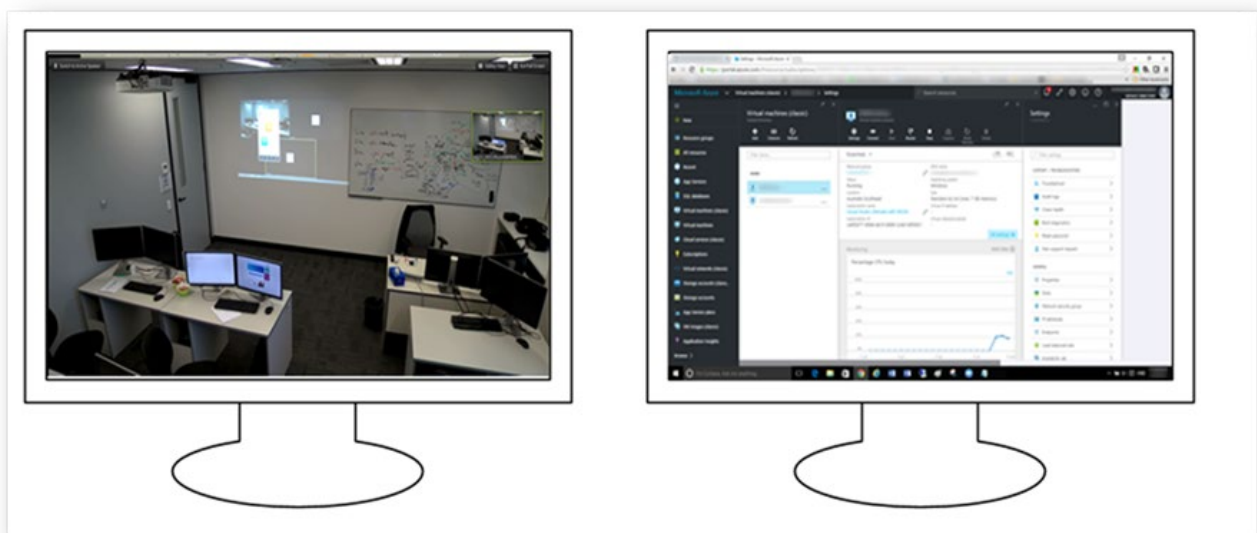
Microsoft Azure

Virtual machines (classic)

Settings

Virtual machines (classic)

Virtual machines

Cloud services (classic)

Subscriptions

Virtual networks (classic)

Storage accounts (classic)

Storage accounts

App Service plans

VM images (classic)

Application Insights

Browse

Essentials

Monitoring

Percentage CPU (hourly)

Troubleshoot

Audit logs

Properties

Disks

Endpoints